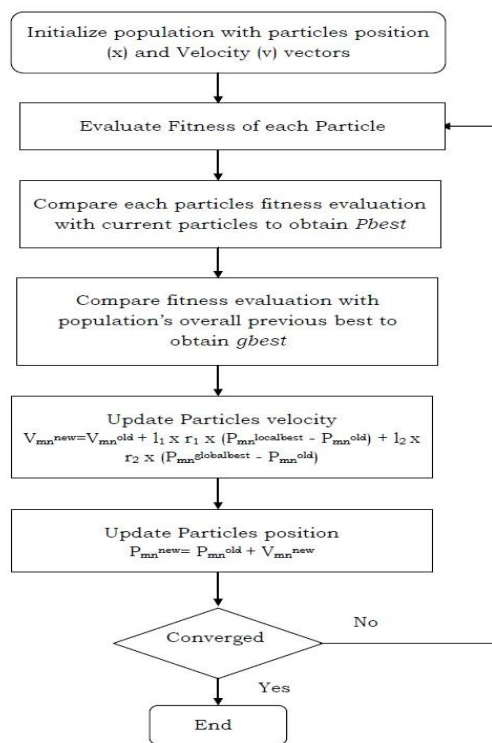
Initialize population with particles position (x) and Velocity (v) vectors

Evaluate Fitness of each Particle

Compare each particles fitness evaluation with current particles to obtain *Pbest*

Compare fitness evaluation with population's overall previous best to obtain *gbest*

Update Particles velocity
$V_{mn}^{new}=V_{mn}^{old} + l_1 \times r_1 \times (P_{mn}^{localbest} - P_{mn}^{old}) + l_2 \times r_2 \times (P_{mn}^{globalbest} - P_{mn}^{old})$

Update Particles position
$P_{mn}^{new}= P_{mn}^{old} + V_{mn}^{new}$

Converged

No

Yes

End